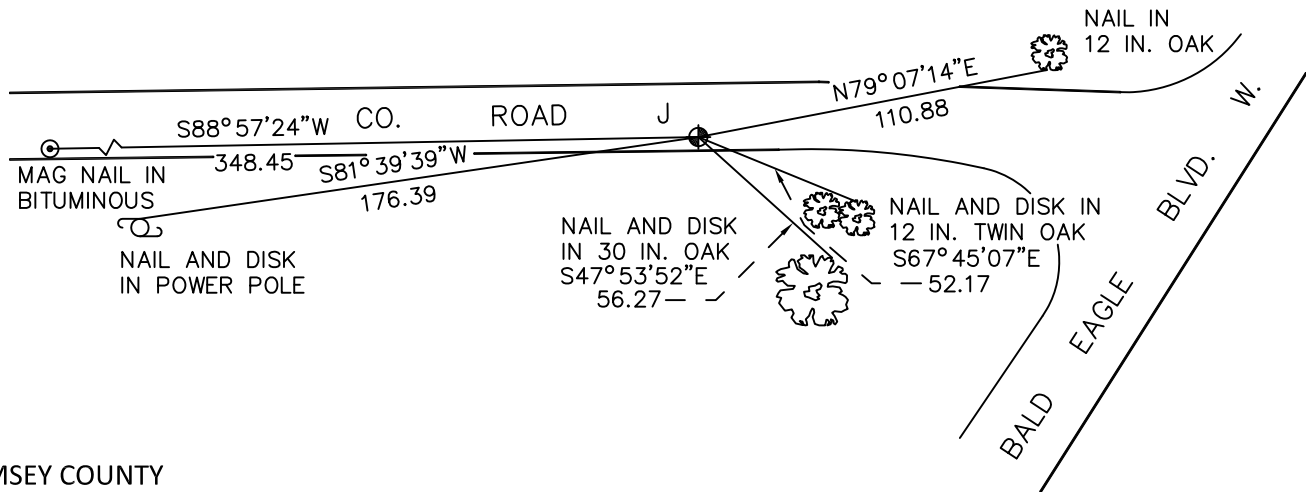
NAIL IN
12 IN. OAK

N79°07'14"E
110.88

S88°57'24"W CO. ROAD J

MAG NAIL IN
BITUMINOUS

348.45

S81°39'39"W
176.39

NAIL AND DISK
IN POWER POLE

NAIL AND DISK
IN 30 IN. OAK
S47°53'52"E
56.27

NAIL AND DISK IN
12 IN. TWIN OAK
S67°45'07"E
52.17

BALD EAGLE BLVD. W.

MSEY COUNTY